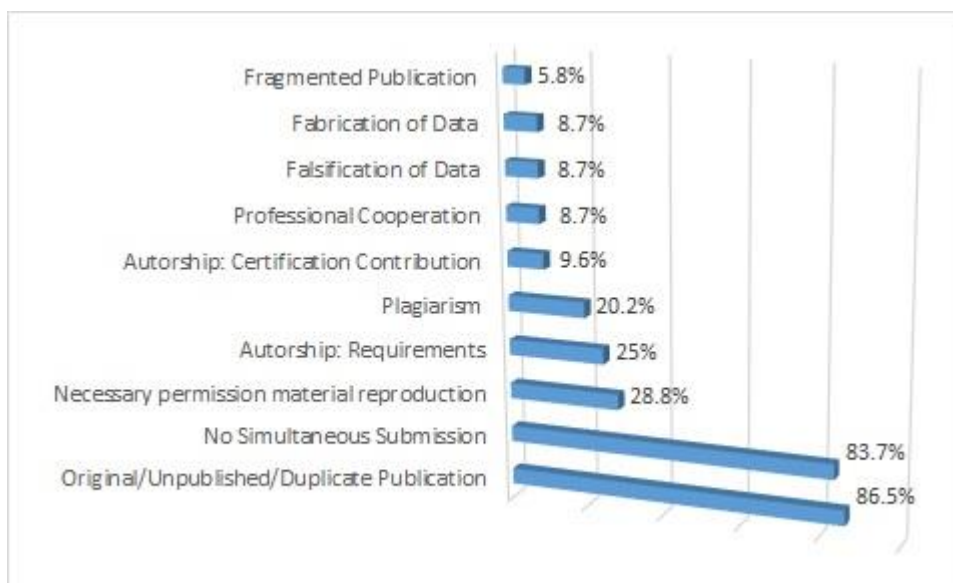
Fragmented Publication 5.8%
Fabrication of Data 8.7%
Falsification of Data 8.7%
Professional Cooperation 8.7%
Autorship: Certification Contribution 9.6%
Plagiarism 20.2%
Autorship: Requirements 25%
Necessary permission material reproduction 28.8%
No Simultaneous Submission 83.7%
Original/Unpublished/Duplicate Publication 86.5%